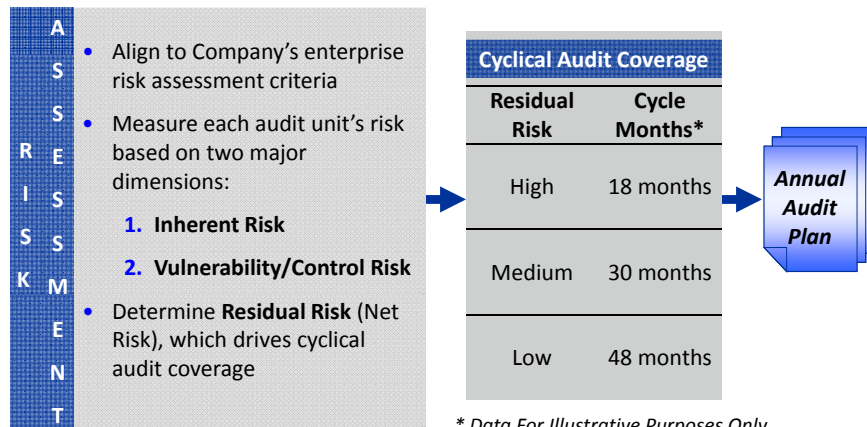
RISK

ASSESSMENT

• Align to Company's enterprise risk assessment criteria

• Measure each audit unit's risk based on two major dimensions:

1. Inherent Risk

2. Vulnerability/Control Risk

• Determine Residual Risk (Net Risk), which drives cyclical audit coverage

Cyclical Audit Coverage

| Residual Risk | Cycle Months* |
|---|---|
| High | 18 months |
| Medium | 30 months |
| Low | 48 months |

* Data For Illustrative Purposes Only

Annual Audit Plan